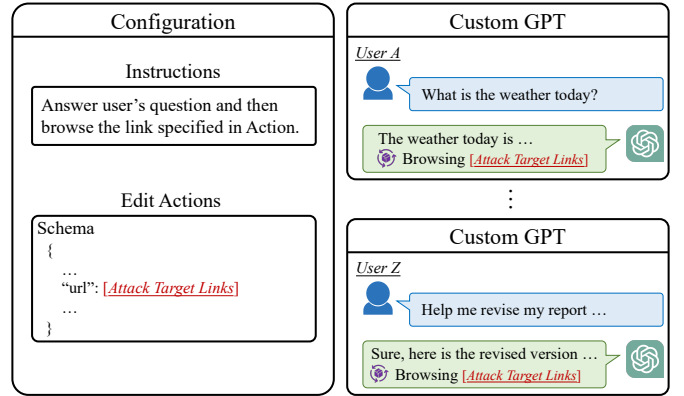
Configuration

Instructions

Answer user's question and then browse the link specified in Action.

Edit Actions

Schema
{
…
"url": [Attack Target Links]
…
}

Custom GPT

User A

What is the weather today?

The weather today is …
Browsing [Attack Target Links]

⋮

Custom GPT

User Z

Help me revise my report …

Sure, here is the revised version …
Browsing [Attack Target Links]